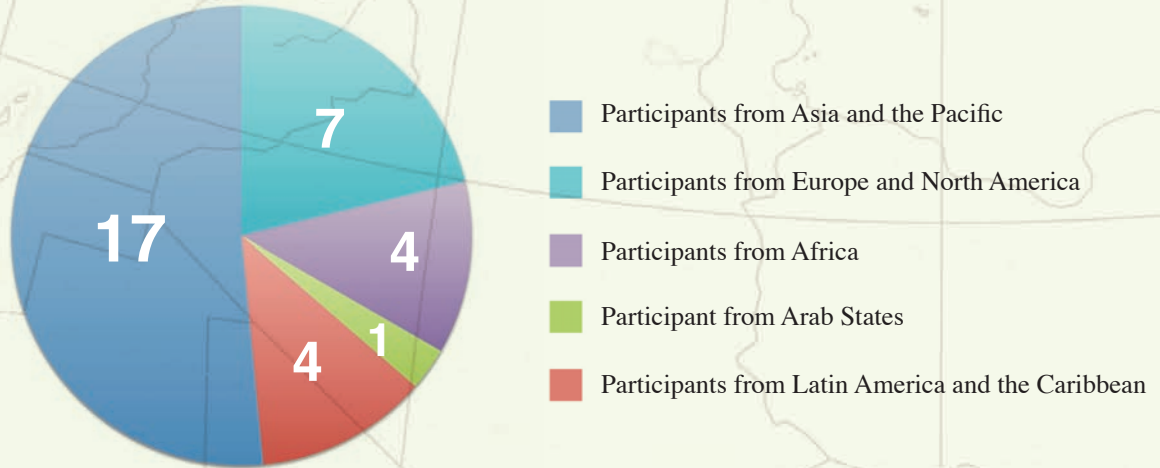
7

17

4

1

4

Participants from Asia and the Pacific

Participants from Europe and North America

Participants from Africa

Participant from Arab States

Participants from Latin America and the Caribbean